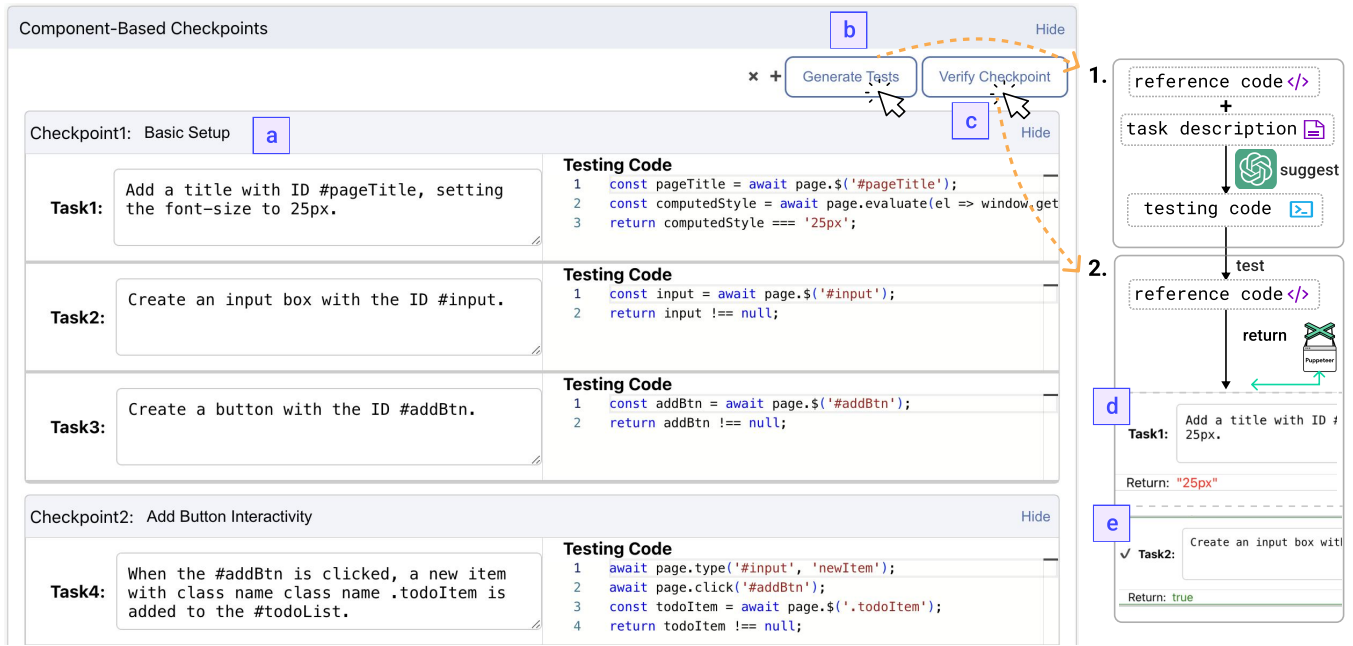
Component-Based Checkpoints

Hide

b

× + Generate Tests Verify Checkpoint

Checkpoint1: Basic Setup a c Hide

Task1: Add a title with ID #pageTitle, setting the font-size to 25px.

Testing Code
1 const pageTitle = await page.$('#pageTitle');
2 const computedStyle = await page.evaluate(el => window.get
3 return computedStyle === '25px';

Task2: Create an input box with the ID #input.

Testing Code
1 const input = await page.$('#input');
2 return input !== null;

Task3: Create a button with the ID #addBtn.

Testing Code
1 const addBtn = await page.$('#addBtn');
2 return addBtn !== null;

Checkpoint2: Add Button Interactivity Hide

Task4: When the #addBtn is clicked, a new item with class name class name .todoItem is added to the #todoList.

Testing Code
1 await page.type('#input', 'newItem');
2 await page.click('#addBtn');
3 const todoItem = await page.$('.todoItem');
4 return todoItem !== null;

1. reference code
+
task description
suggest
testing code

2. test
reference code
return
Puppeteer

d
Task1: Add a title with ID # 25px.
Return: "25px"

e
✓ Task2: Create an input box wit
Return: true